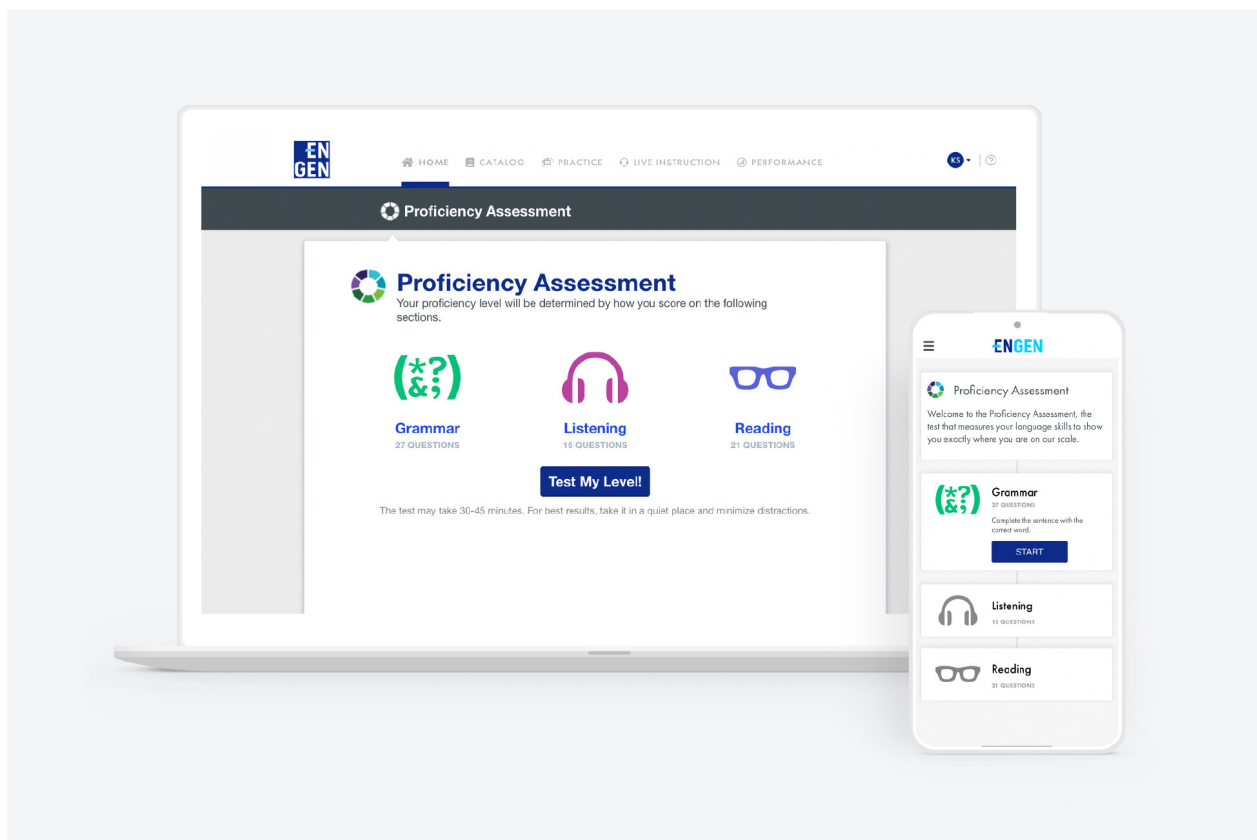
EN
GEN

HOME CATALOG PRACTICE LIVE INSTRUCTION PERFORMANCE

KS

Proficiency Assessment

Proficiency Assessment
Your proficiency level will be determined by how you score on the following sections.

(*?
&;)

Grammar
27 QUESTIONS

Listening
15 QUESTIONS

Reading
21 QUESTIONS

Test My Level!

The test may take 30-45 minutes. For best results, take it in a quiet place and minimize distractions.

ENGEN

Proficiency Assessment

Welcome to the Proficiency Assessment, the test that measures your language skills to show you exactly where you are on our scale.

(*?
&;)

Grammar
27 QUESTIONS
Complete the sentence with the correct word.

START

Listening
15 QUESTIONS

Reading
21 QUESTIONS